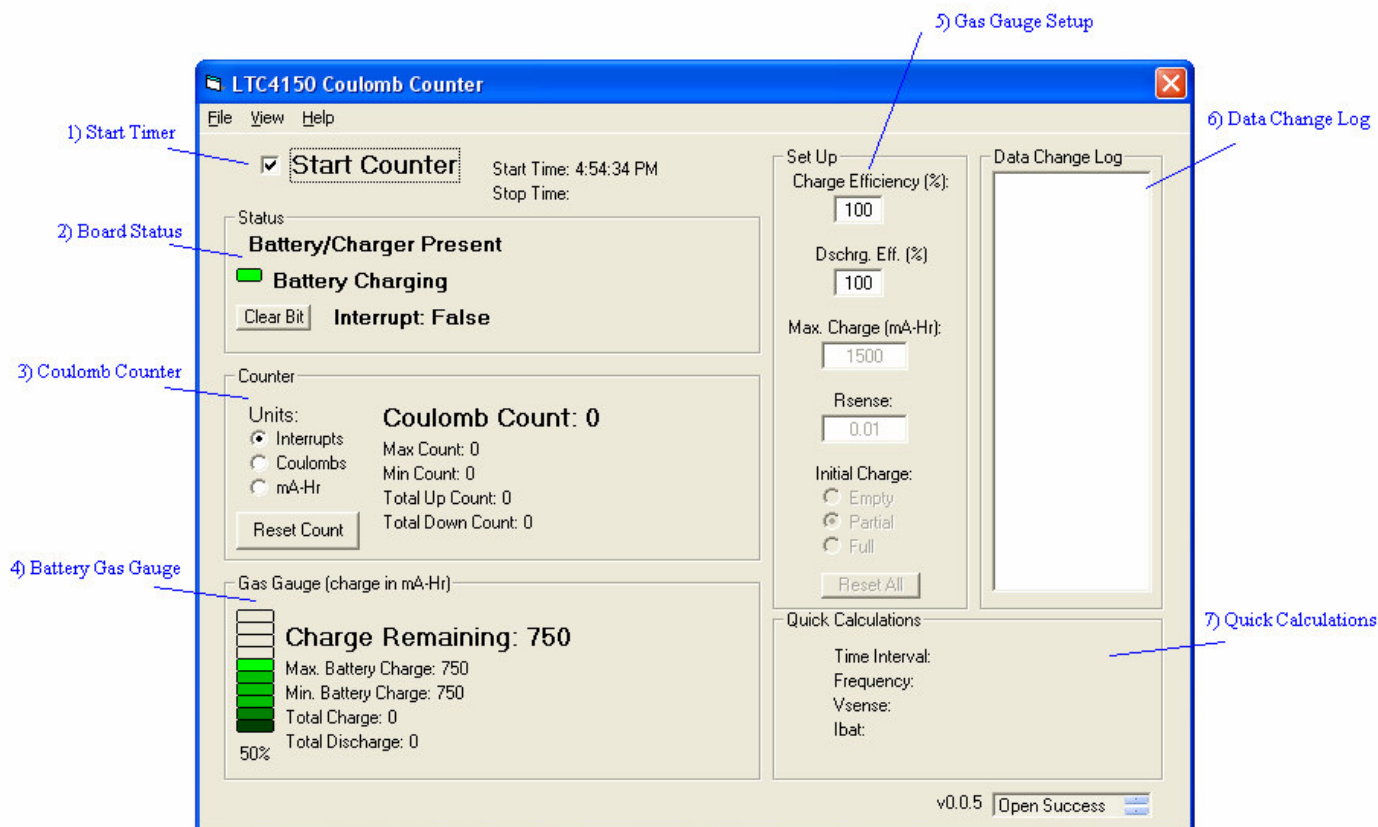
5) Gas Gauge Setup

LTC4150 Coulomb Counter

File View Help

1) Start Timer

Start Counter

Start Time: 4:54:34 PM
Stop Time:

6) Data Change Log

2) Board Status

Status
Battery/Charger Present
Battery Charging
Clear Bit Interrupt: False

3) Coulomb Counter

Counter
Units:
Interrupts
Coulombs
mA-Hr
Reset Count

Coulomb Count: 0
Max Count: 0
Min Count: 0
Total Up Count: 0
Total Down Count: 0

4) Battery Gas Gauge

Gas Gauge (charge in mA-Hr)
Charge Remaining: 750
Max. Battery Charge: 750
Min. Battery Charge: 750
Total Charge: 0
Total Discharge: 0
50%

Set Up
Charge Efficiency (%):
100
Dschrg. Eff. (%)
100
Max. Charge (mA-Hr):
1500
Rsense:
0.01
Initial Charge:
Empty
Partial
Full
Reset All

Data Change Log

Quick Calculations
Time Interval:
Frequency:
Vsense:
Ibat:

7) Quick Calculations

v0.0.5 Open Success